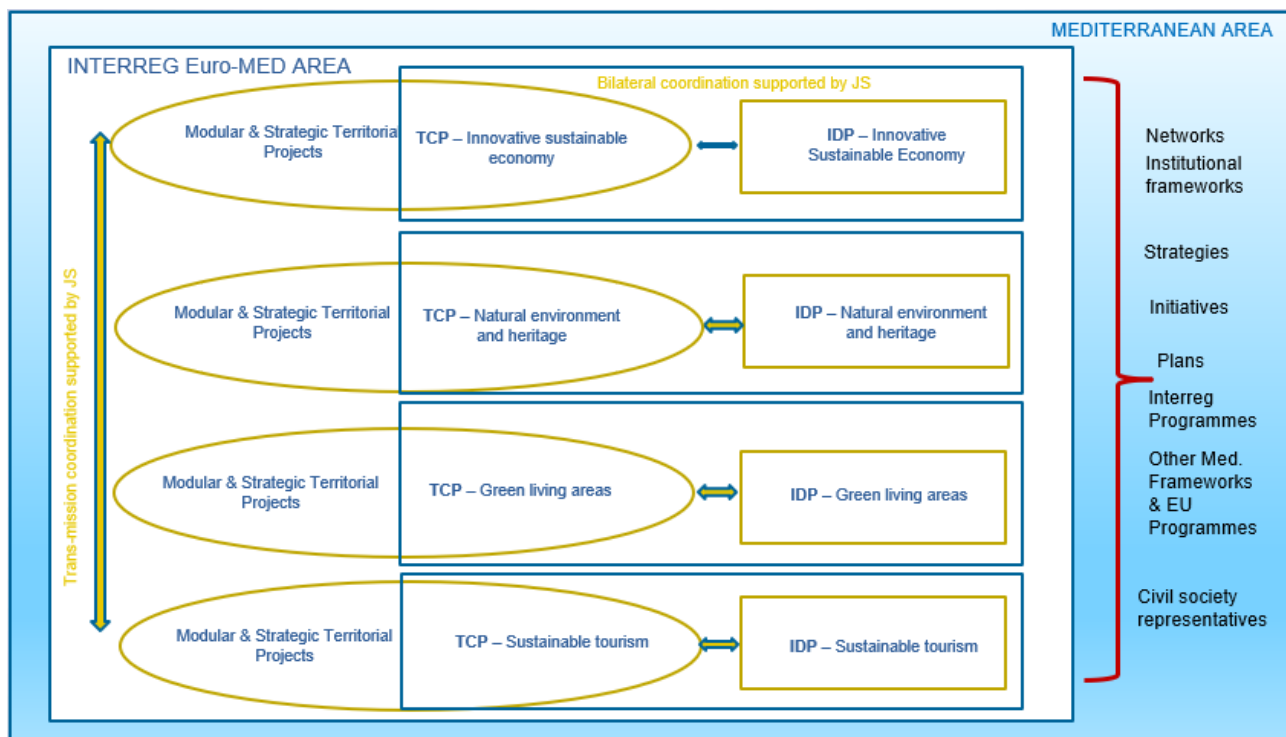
MEDITERRANEAN AREA

INTERREG Euro-MED AREA

Bilateral coordination supported by JS

Trans-mission coordination supported by JS

Modular & Strategic Territorial Projects

TCP – Innovative sustainable economy

IDP – Innovative Sustainable Economy

Modular & Strategic Territorial Projects

TCP – Natural environment and heritage

IDP – Natural environment and heritage

Modular & Strategic Territorial Projects

TCP – Green living areas

IDP – Green living areas

Modular & Strategic Territorial Projects

TCP – Sustainable tourism

IDP – Sustainable tourism

Networks
Institutional frameworks

Strategies

Initiatives

Plans

Interreg Programmes

Other Med. Frameworks & EU Programmes

Civil society representatives